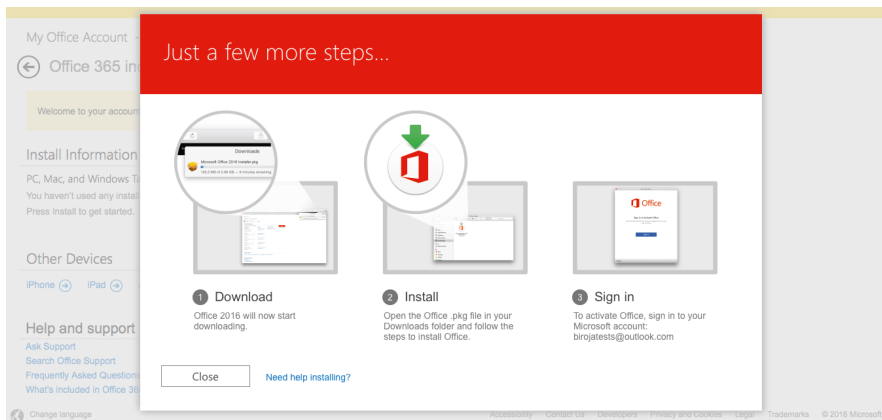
My Office Account

Office 365 in

Welcome to your accoun

Install Information

PC, Mac, and Windows T

You haven't used any install

Press Install to get started.

Other Devices

iPhone

iPad

Help and support

Ask Support

Search Office Support

Frequently Asked Question

What's included in Office 36

Change language

Just a few more steps...

Downloads

Microsoft Office 2016 Installer.pkg

Office

1 Download

Office 2016 will now start downloading.

2 Install

Open the Office .pkg file in your Downloads folder and follow the steps to install Office.

3 Sign in

To activate Office, sign in to your Microsoft account: birojatests@outlook.com

Close

Need help installing?

Accessibility Contact Us Developers Privacy and Cookies Legal Trademarks © 2016 Microsoft